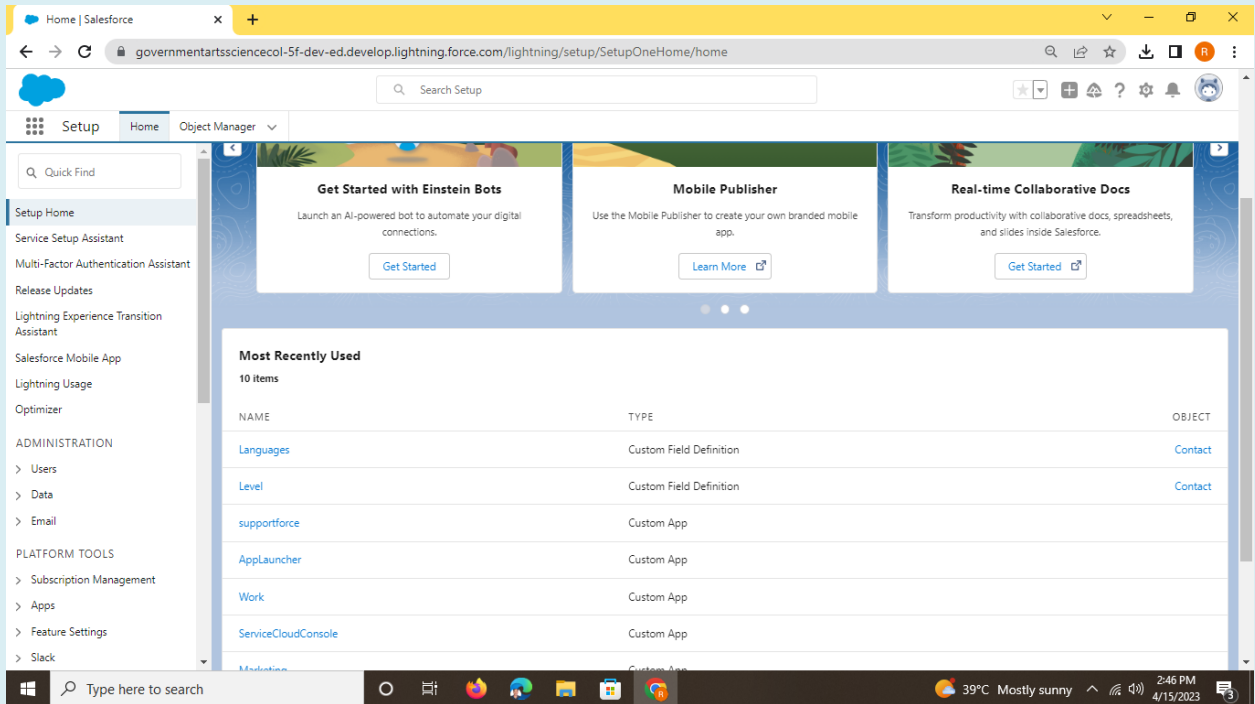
Home | Salesforce

governmentartssciencecol-5f-dev-ed.develop.lightning.force.com/lightning/setup/SetupOneHome/home

Search Setup

Setup | Home | Object Manager

Quick Find

Setup Home
Service Setup Assistant
Multi-Factor Authentication Assistant
Release Updates
Lightning Experience Transition Assistant
Salesforce Mobile App
Lightning Usage
Optimizer

ADMINISTRATION
Users
Data
Email

PLATFORM TOOLS
Subscription Management
Apps
Feature Settings
Slack

Get Started with Einstein Bots
Launch an AI-powered bot to automate your digital connections.
Get Started

Mobile Publisher
Use the Mobile Publisher to create your own branded mobile app.
Learn More

Real-time Collaborative Docs
Transform productivity with collaborative docs, spreadsheets, and slides inside Salesforce.
Get Started

Most Recently Used
10 items

| NAME | TYPE | OBJECT |
|---|---|---|
| Languages | Custom Field Definition | Contact |
| Level | Custom Field Definition | Contact |
| supportforce | Custom App | |
| AppLauncher | Custom App | |
| Work | Custom App | |
| ServiceCloudConsole | Custom App | |
| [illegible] | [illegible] | |

Type here to search
39°C Mostly sunny
2:46 PM
4/15/2023